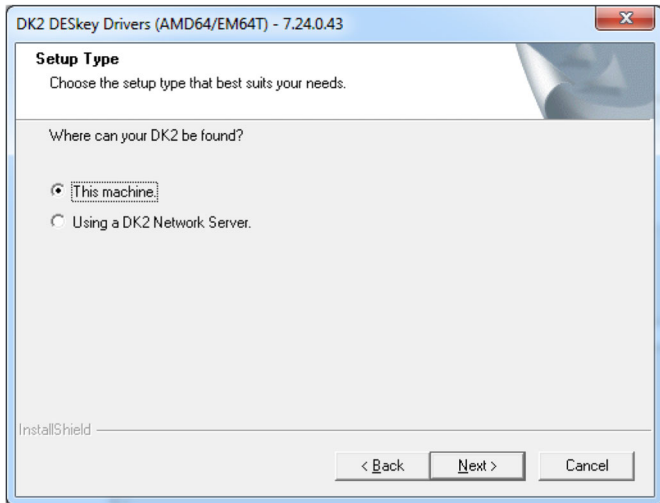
DK2 DESkey Drivers (AMD64/EM64T) - 7.24.0.43

X

Setup Type

Choose the setup type that best suits your needs.

Where can your DK2 be found?

This machine.

Using a DK2 Network Server.

InstallShield

< Back

Next >

Cancel